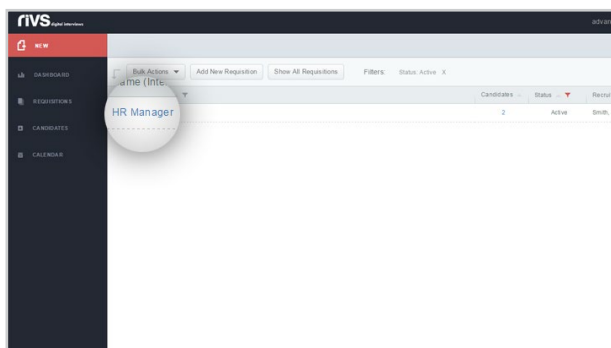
rIVS Digital Interviews

advan

NEW

DASHBOARD

REQUISITIONS

CANDIDATES

CALENDAR

Bulk Actions

Add New Requisition

Show All Requisitions

Filters: Status: Active X

ame (Inte

Candidates

Status

Recrui

HR Manager

2

Active

Smith,